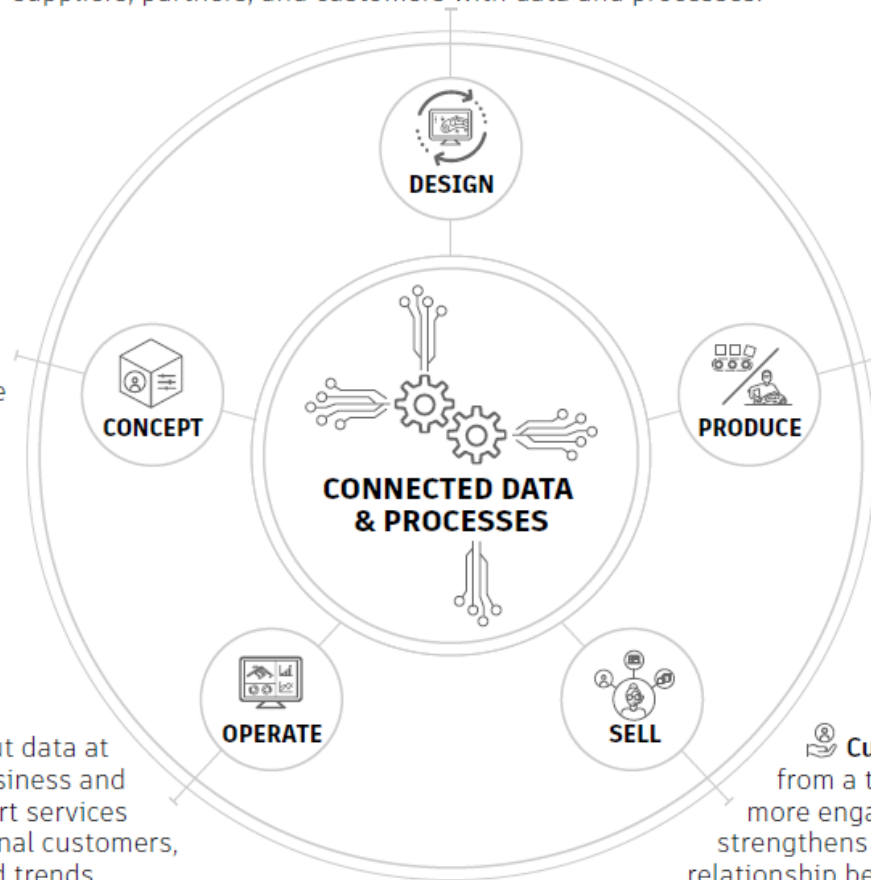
suppliers, partners, and customers with data and processes.

DESIGN

e

CONCEPT

PRODUCE

CONNECTED DATA & PROCESSES

OPERATE

SELL

it data at
siness and
rt services
nal customers,
d trends

Cu
from a t
more enga
strengthens
relationship be